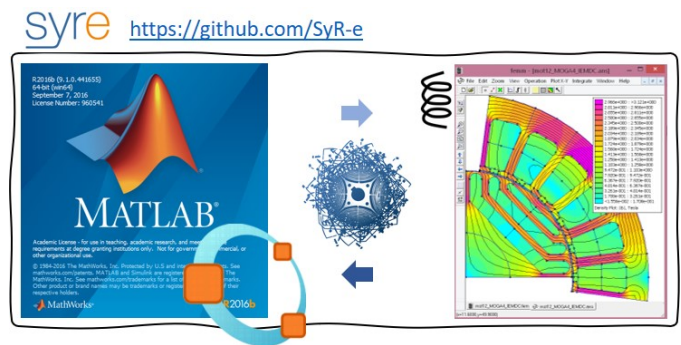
syre https://github.com/SyR-e

R2016b (9.1.0.441655)
64-bit (win64)
September 7, 2016
License Number: 960541

MATLAB

Academic License - for use in teaching, academic research, and meeting course requirements at degree granting institutions only. Not for government, commercial, or other organizational use.

© 1984-2016 The MathWorks, Inc. Protected by U.S and international patents. See mathworks.com/patents. MATLAB and Simulink are registered trademarks of The MathWorks, Inc. See mathworks.com/trademarks for a list of additional trademarks. Other product or brand names may be trademarks or registered trademarks of their respective holders.

MathWorks

R2016b

femm - [mot12_MOGA4_IEMDC.ans]
File Edit Zoom View Operation Plot X-Y Integrate Window Help